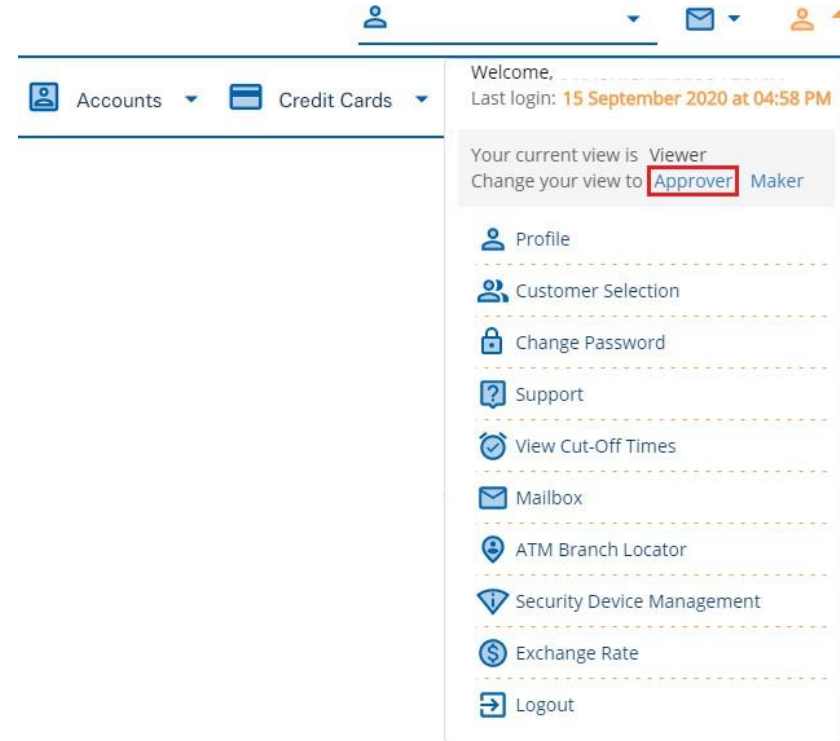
Accounts Credit Cards

Welcome, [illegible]
Last login: 15 September 2020 at 04:58 PM

Your current view is Viewer
Change your view to Approver Maker

Profile
Customer Selection
Change Password
Support
View Cut-Off Times
Mailbox
ATM Branch Locator
Security Device Management
Exchange Rate
Logout